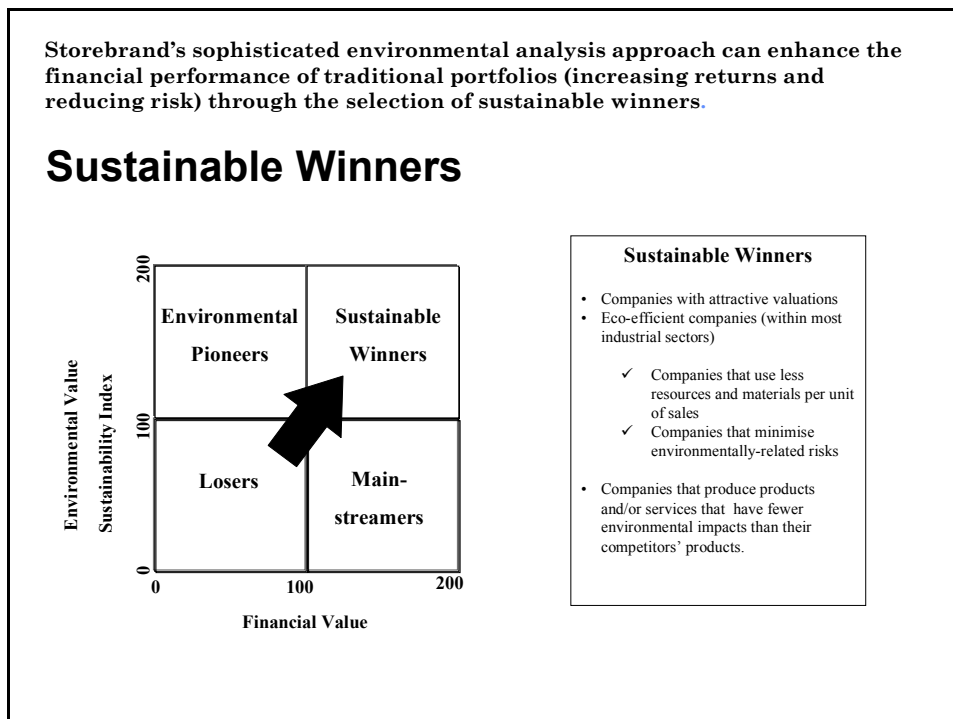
Storebrand's sophisticated environmental analysis approach can enhance the financial performance of traditional portfolios (increasing returns and reducing risk) through the selection of sustainable winners.

Sustainable Winners

200

100

0

Environmental Value
Sustainability Index

Environmental Pioneers

Sustainable Winners

Losers

Main-streamers

0

100

200

Financial Value

Sustainable Winners

• Companies with attractive valuations
• Eco-efficient companies (within most industrial sectors)

✓ Companies that use less resources and materials per unit of sales
✓ Companies that minimise environmentally-related risks

• Companies that produce products and/or services that have fewer environmental impacts than their competitors' products.